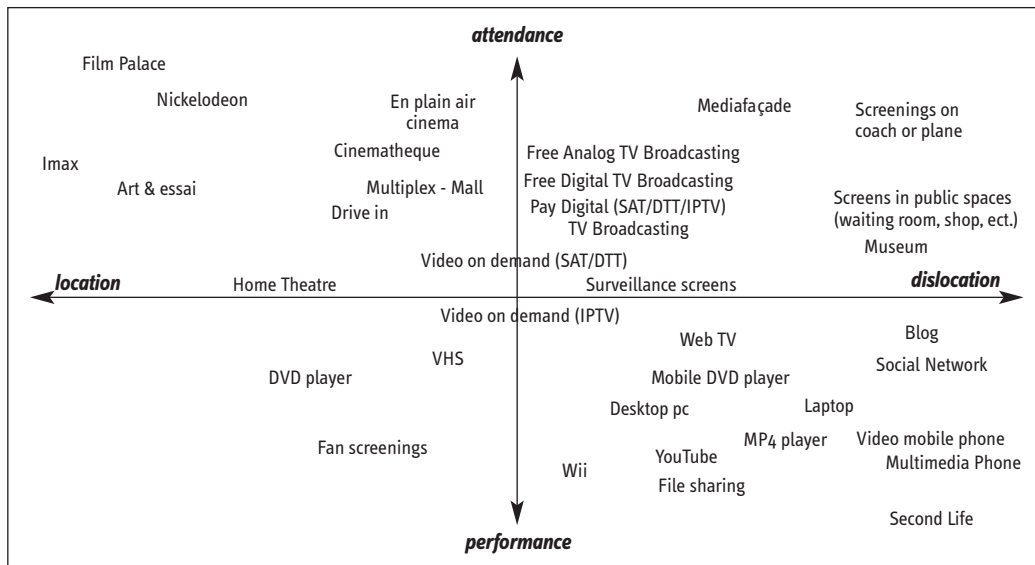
attendance

Film Palace

Nickelodeon

En plain air cinema

Mediafaçade

Screenings on coach or plane

Imax

Art & essai

Cinematheque

Multiplex - Mall

Drive in

Free Analog TV Broadcasting

Free Digital TV Broadcasting

Pay Digital (SAT/DTT/IPTV) TV Broadcasting

Screens in public spaces (waiting room, shop, ect.)

Museum

Video on demand (SAT/DTT)

location

Home Theatre

Surveillance screens

dislocation

Video on demand (IPTV)

Web TV

Blog

VHS

DVD player

Mobile DVD player

Social Network

Desktop pc

Laptop

Fan screenings

MP4 player

Video mobile phone

YouTube

Multimedia Phone

Wii

File sharing

Second Life

performance